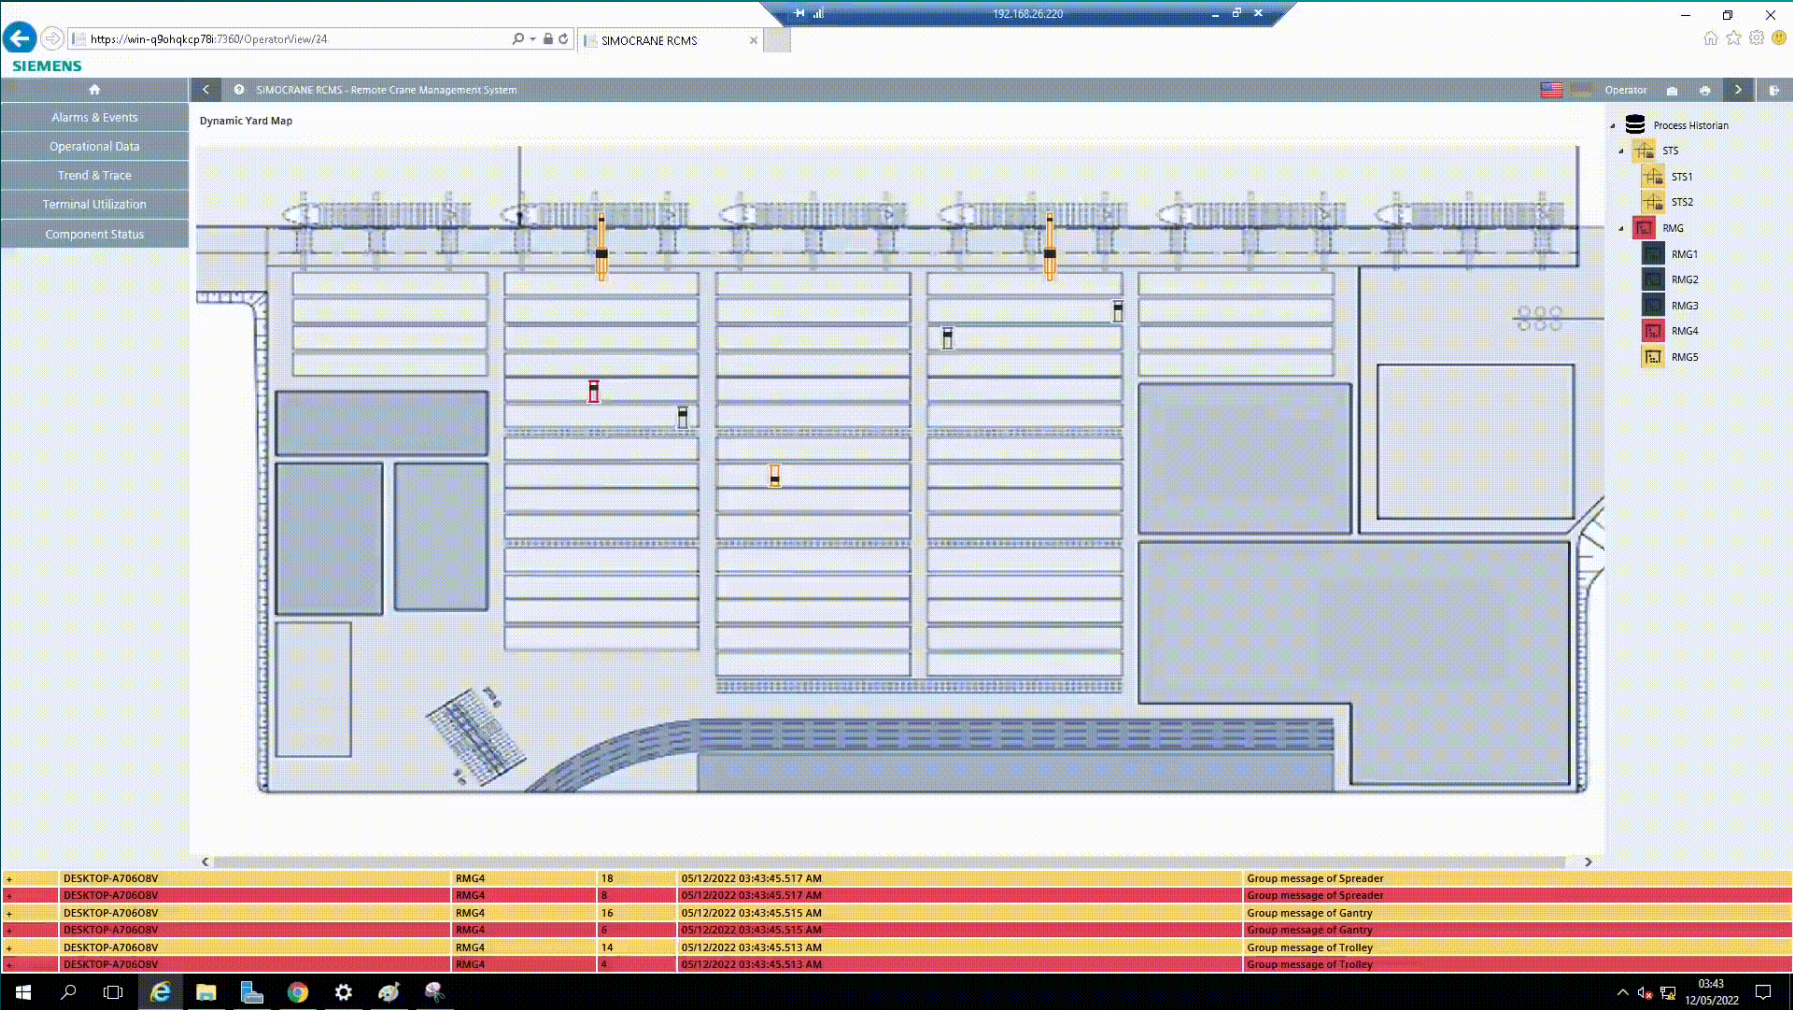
192.168.26.220

https://win-q9ohqkcp78i:7360/OperatorView/24

SIMOCRANE RCMS

SIEMENS

SIMOCRANE RCMS - Remote Crane Management System

Operator

Alarms & Events
Operational Data
Trend & Trace
Terminal Utilization
Component Status

Dynamic Yard Map

Process Historian
STS
STS1
STS2
RMG
RMG1
RMG2
RMG3
RMG4
RMG5

| + | DESKTOP-A706O8V | RMG4 | 18 | 05/12/2022 03:43:45.517 AM | Group message of Spreader |
|---|---|---|---|---|---|
| + | DESKTOP-A706O8V | RMG4 | 8 | 05/12/2022 03:43:45.517 AM | Group message of Spreader |
| + | DESKTOP-A706O8V | RMG4 | 16 | 05/12/2022 03:43:45.515 AM | Group message of Gantry |
| + | DESKTOP-A706O8V | RMG4 | 6 | 05/12/2022 03:43:45.515 AM | Group message of Gantry |
| + | DESKTOP-A706O8V | RMG4 | 14 | 05/12/2022 03:43:45.513 AM | Group message of Trolley |
| + | DESKTOP-A706O8V | RMG4 | 4 | 05/12/2022 03:43:45.513 AM | Group message of Trolley |

03:43
12/05/2022